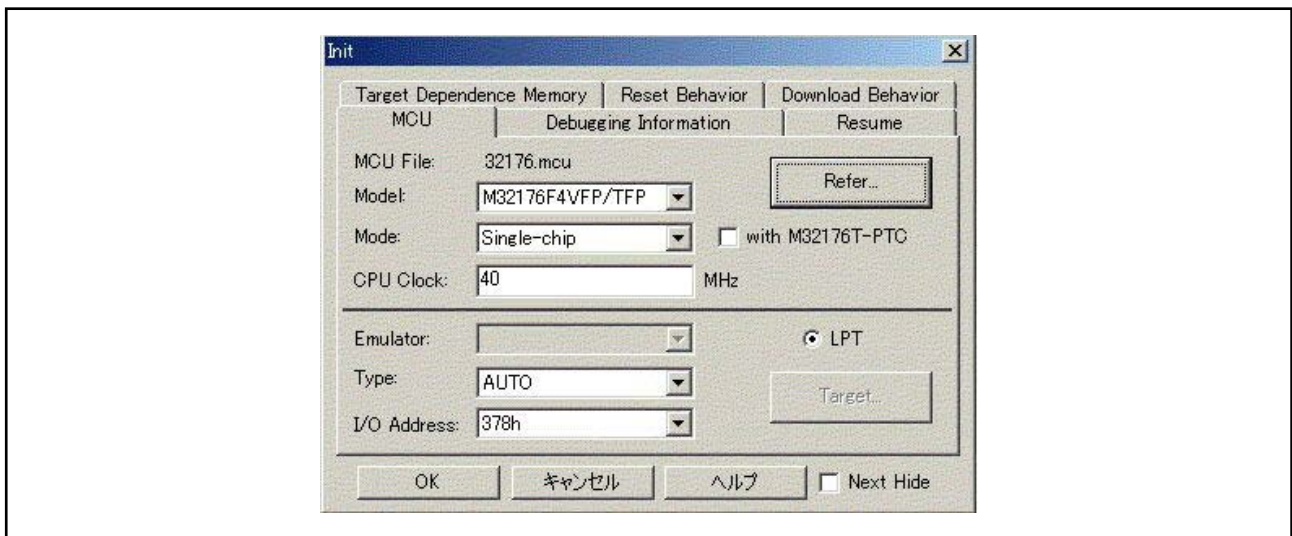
Init

Target Dependence Memory | Reset Behavior | Download Behavior
MCU | Debugging Information | Resume

MCU File: 32176.mcu
Refer...
Model: M32176F4VFP/TFP
Mode: Single-chip
with M32176T-PTC
CPU Clock: 40 MHz

Emulator:
LPT
Type: AUTO
Target...
I/O Address: 378h

OK
キャンセル
ヘルプ
Next Hide